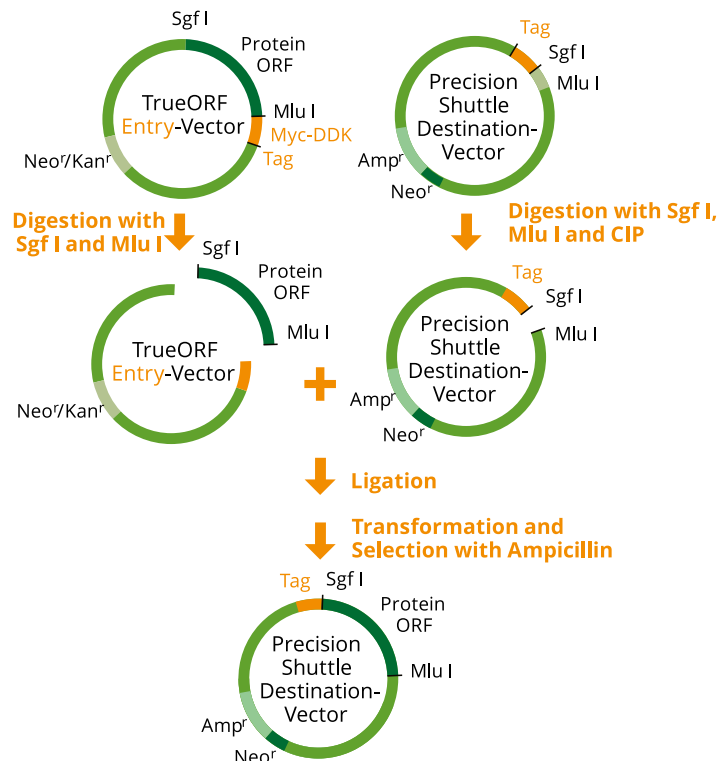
Sgf I

Protein ORF

TrueORF Entry-Vector

Mlu I

Myc-DDK Tag

Neo$^r$/Kan$^r$

Tag

Sgf I

Mlu I

Precision Shuttle Destination-Vector

Amp$^r$

Neo$^r$

Digestion with Sgf I and Mlu I

Digestion with Sgf I, Mlu I and CIP

Sgf I

Protein ORF

Mlu I

TrueORF Entry-Vector

Neo$^r$/Kan$^r$

Tag

Sgf I

Mlu I

Precision Shuttle Destination-Vector

Amp$^r$

Neo$^r$

Ligation

Transformation and Selection with Ampicillin

Tag

Sgf I

Protein ORF

Mlu I

Precision Shuttle Destination-Vector

Amp$^r$

Neo$^r$